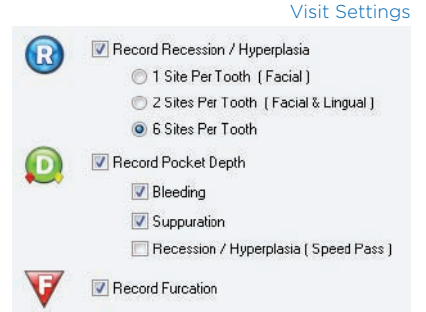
Visit Settings

R

Record Recession / Hyperplasia

1 Site Per Tooth ( Facial )

2 Sites Per Tooth ( Facial & Lingual )

6 Sites Per Tooth

D

Record Pocket Depth

Bleeding

Suppuration

Recession / Hyperplasia ( Speed Pass )

F

Record Furcation